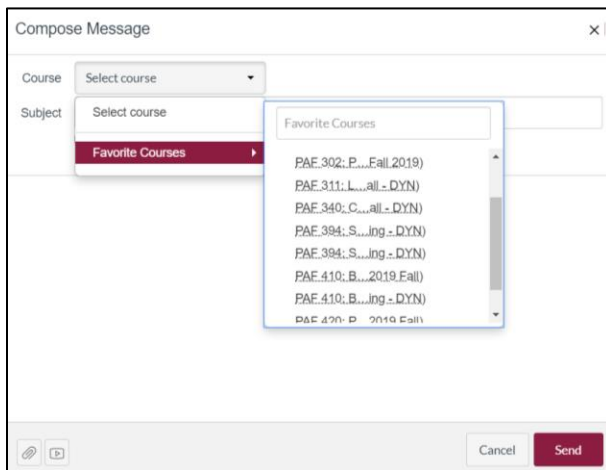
Compose Message

×

Course Select course

Subject

Select course

Favorite Courses

Favorite Courses

PAF 302: P....Fall 2019)
PAF 311: L....all - DYN)
PAF 340: C....all - DYN)
PAF 394: S....ing - DYN)
PAF 394: S....ing - DYN)
PAF 410: B....2019 Fall)
PAF 410: B....ing - DYN)
PAF 420: P....2019 Fall)

Cancel Send